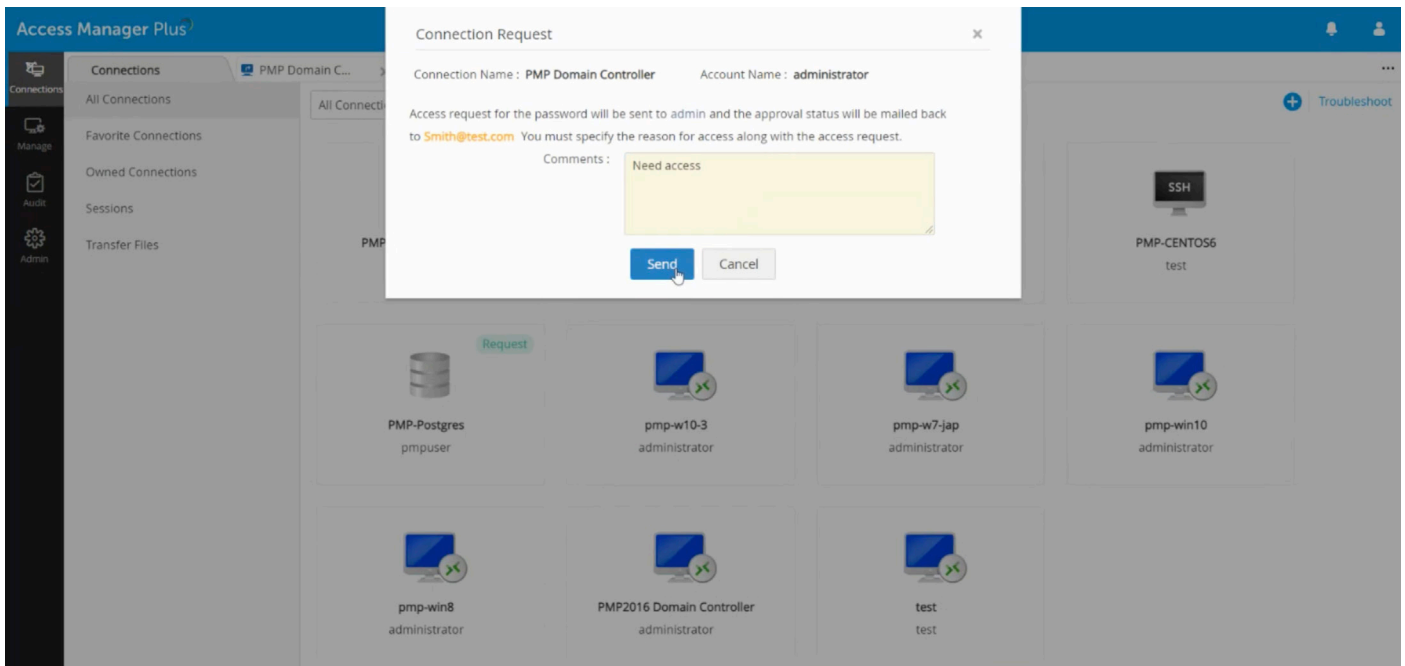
Access Manager Plus

Connections
Manage
Audit
Admin

Connections
PMP Domain C...
All Connections
Favorite Connections
Owned Connections
Sessions
Transfer Files

All Connecti

Troubleshoot

Connection Request
×
Connection Name : PMP Domain Controller
Account Name : administrator

Access request for the password will be sent to admin and the approval status will be mailed back to Smith@test.com You must specify the reason for access along with the access request.

Comments :
Need access

Send
Cancel

PMP

SSH
PMP-CENTOS6
test

Request
PMP-Postgres
pmpuser

pmp-w10-3
administrator

pmp-w7-jap
administrator

pmp-win10
administrator

pmp-win8
administrator

PMP2016 Domain Controller
administrator

test
test